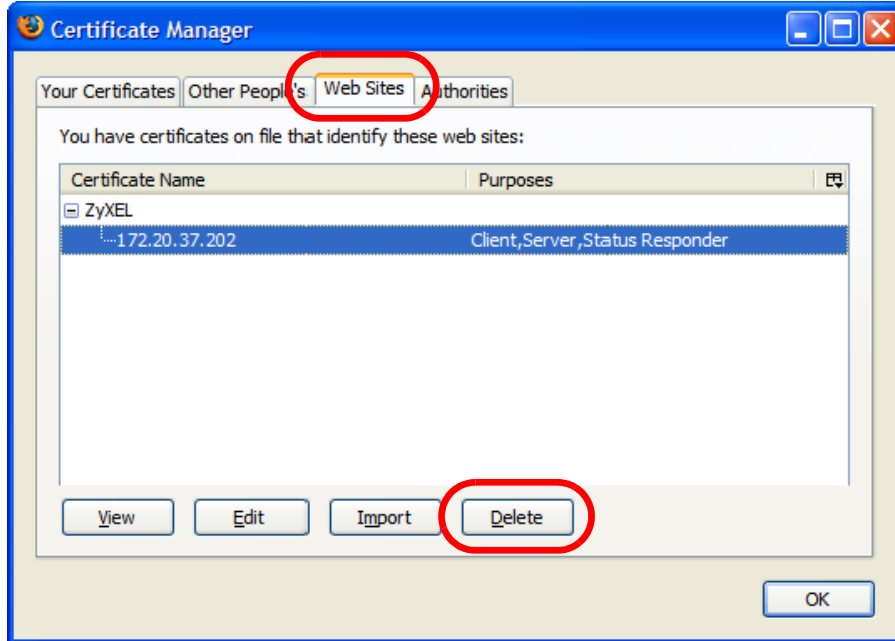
Certificate Manager

Your Certificates | Other People's | Web Sites | Authorities

You have certificates on file that identify these web sites:

| Certificate Name | Purposes |
|---|---|
| ZyXEL | |
| 172.20.37.202 | Client,Server,Status Responder |

View Edit Import Delete

OK